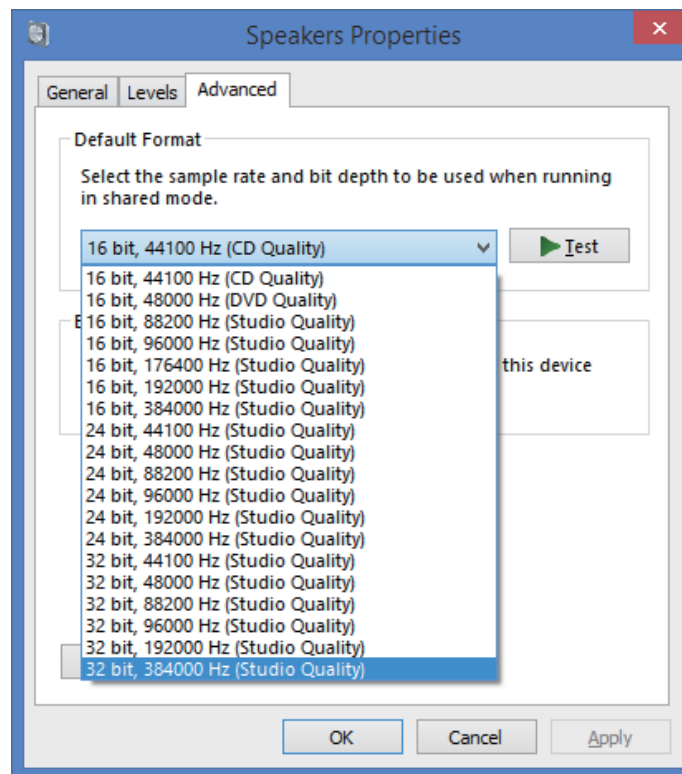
Speakers Properties

General | Levels | Advanced

Default Format

Select the sample rate and bit depth to be used when running in shared mode.

16 bit, 44100 Hz (CD Quality)

Test

16 bit, 44100 Hz (CD Quality)
16 bit, 48000 Hz (DVD Quality)
16 bit, 88200 Hz (Studio Quality)
16 bit, 96000 Hz (Studio Quality)
16 bit, 176400 Hz (Studio Quality)
16 bit, 192000 Hz (Studio Quality)
16 bit, 384000 Hz (Studio Quality)
24 bit, 44100 Hz (Studio Quality)
24 bit, 48000 Hz (Studio Quality)
24 bit, 88200 Hz (Studio Quality)
24 bit, 96000 Hz (Studio Quality)
24 bit, 192000 Hz (Studio Quality)
24 bit, 384000 Hz (Studio Quality)
32 bit, 44100 Hz (Studio Quality)
32 bit, 48000 Hz (Studio Quality)
32 bit, 88200 Hz (Studio Quality)
32 bit, 96000 Hz (Studio Quality)
32 bit, 192000 Hz (Studio Quality)
32 bit, 384000 Hz (Studio Quality)

E

this device

OK | Cancel | Apply